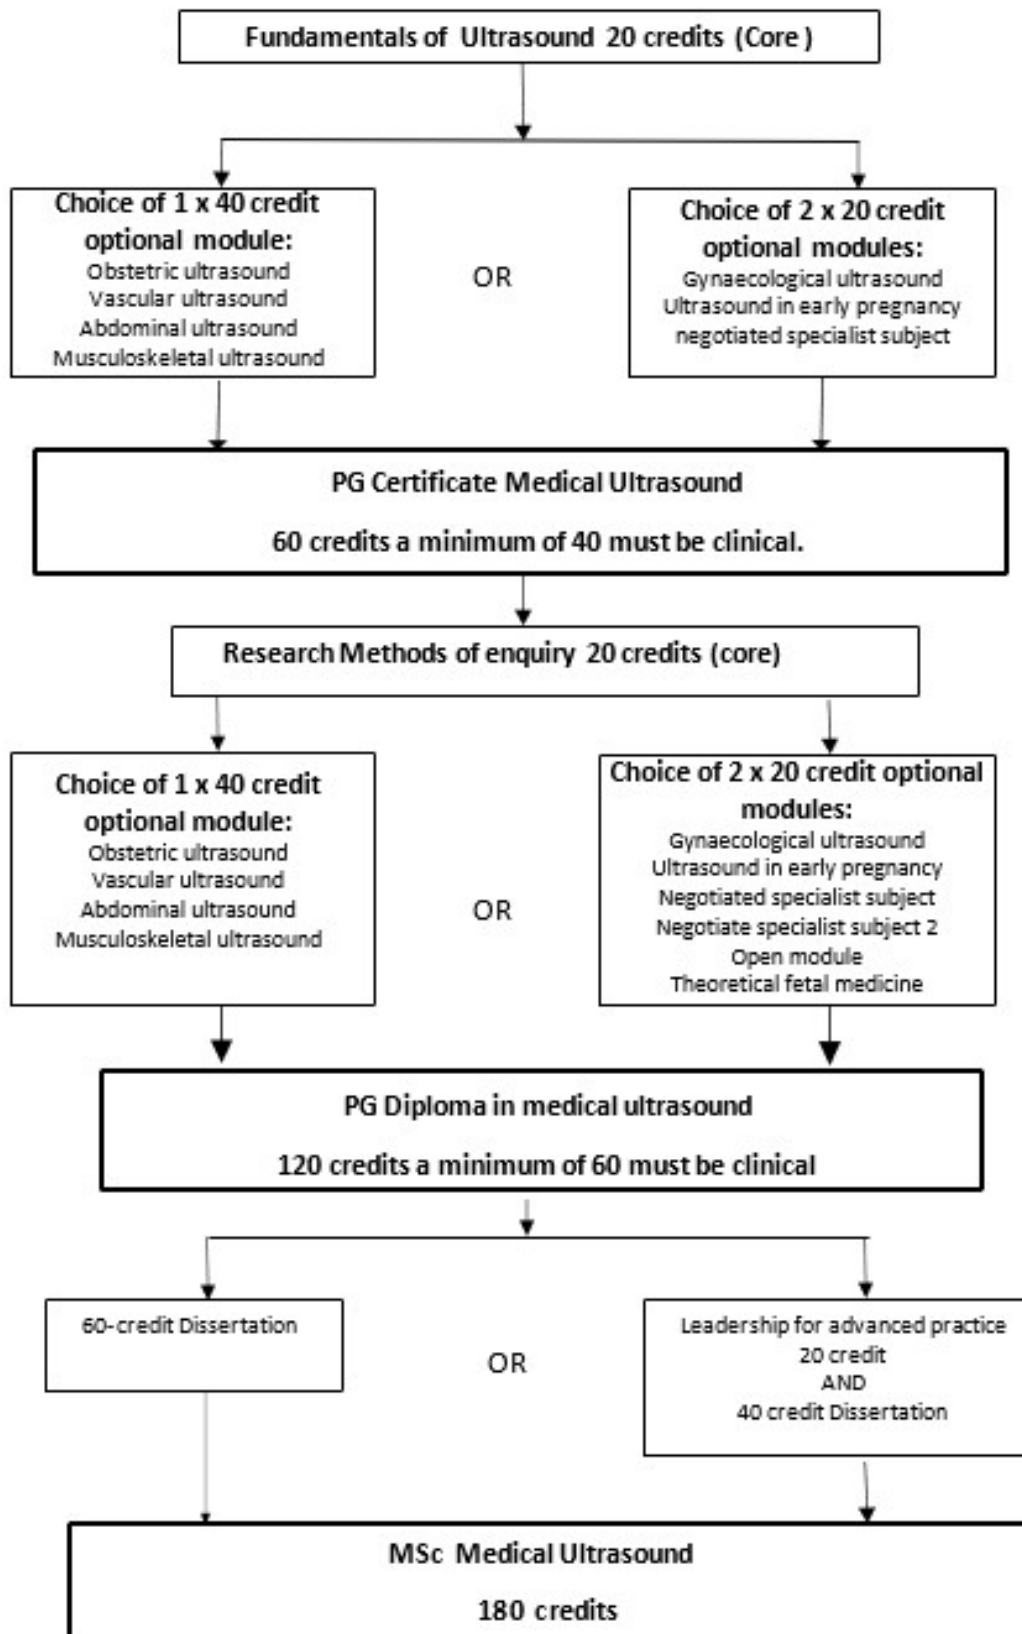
Fundamentals of Ultrasound 20 credits (Core)

Choice of 1 x 40 credit optional module:
Obstetric ultrasound
Vascular ultrasound
Abdominal ultrasound
Musculoskeletal ultrasound

OR

Choice of 2 x 20 credit optional modules:
Gynaecological ultrasound
Ultrasound in early pregnancy
negotiated specialist subject

PG Certificate Medical Ultrasound

60 credits a minimum of 40 must be clinical.

Research Methods of enquiry 20 credits (core)

Choice of 1 x 40 credit optional module:
Obstetric ultrasound
Vascular ultrasound
Abdominal ultrasound
Musculoskeletal ultrasound

OR

Choice of 2 x 20 credit optional modules:
Gynaecological ultrasound
Ultrasound in early pregnancy
Negotiated specialist subject
Negotiate specialist subject 2
Open module
Theoretical fetal medicine

PG Diploma in medical ultrasound

120 credits a minimum of 60 must be clinical

60-credit Dissertation

OR

Leadership for advanced practice
20 credit
AND
40 credit Dissertation

MSc Medical Ultrasound

180 credits